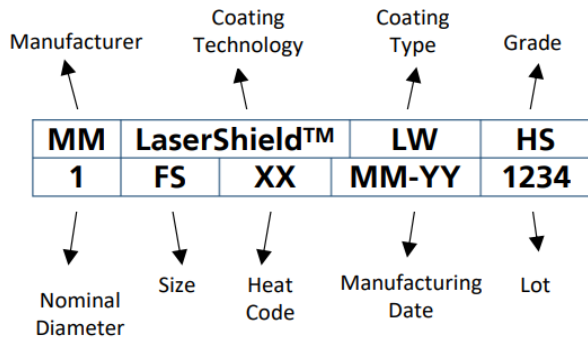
Manufacturer

Coating Technology

Coating Type

Grade

| MM | LaserShield™ | | LW | HS |
|---|---|---|---|---|
| 1 | FS | XX | MM-YY | 1234 |

Nominal Diameter

Size

Heat Code

Manufacturing Date

Lot